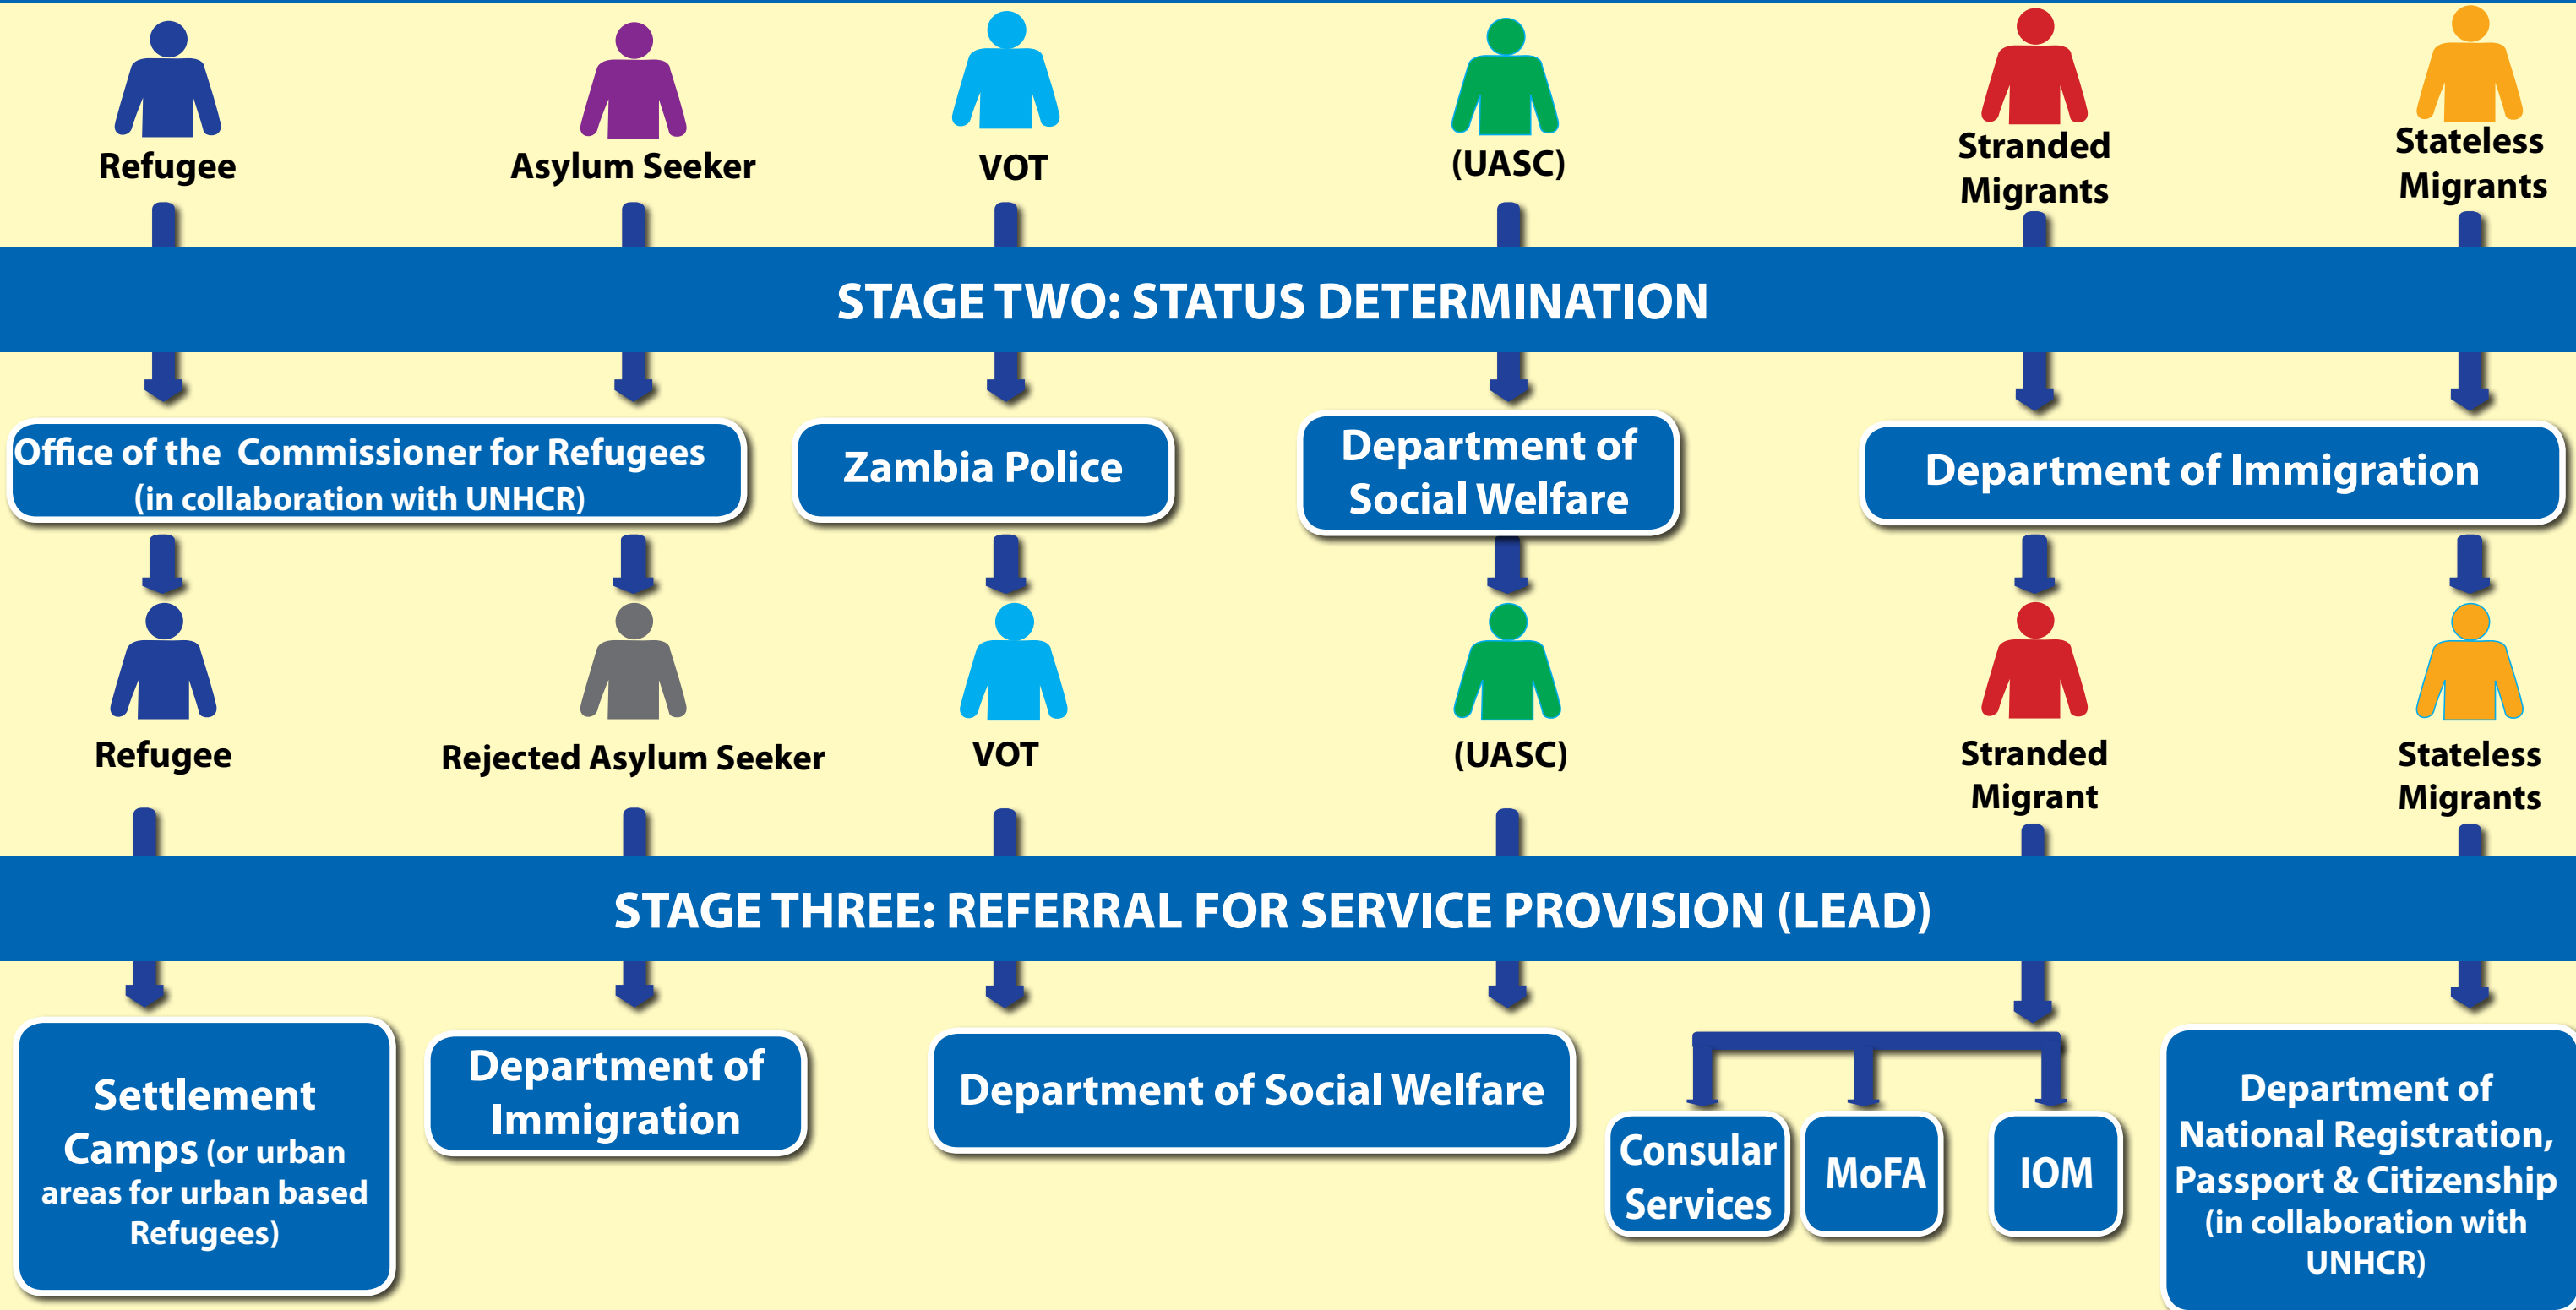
Refugee

Asylum Seeker

VOT

(UASC)

Stranded Migrants

Stateless Migrants

STAGE TWO: STATUS DETERMINATION

Office of the Commissioner for Refugees (in collaboration with UNHCR)

Zambia Police

Department of Social Welfare

Department of Immigration

Refugee

Rejected Asylum Seeker

VOT

(UASC)

Stranded Migrant

Stateless Migrants

STAGE THREE: REFERRAL FOR SERVICE PROVISION (LEAD)

Settlement Camps (or urban areas for urban based Refugees)

Department of Immigration

Department of Social Welfare

Consular Services

MoFA

IOM

Department of National Registration, Passport & Citizenship (in collaboration with UNHCR)